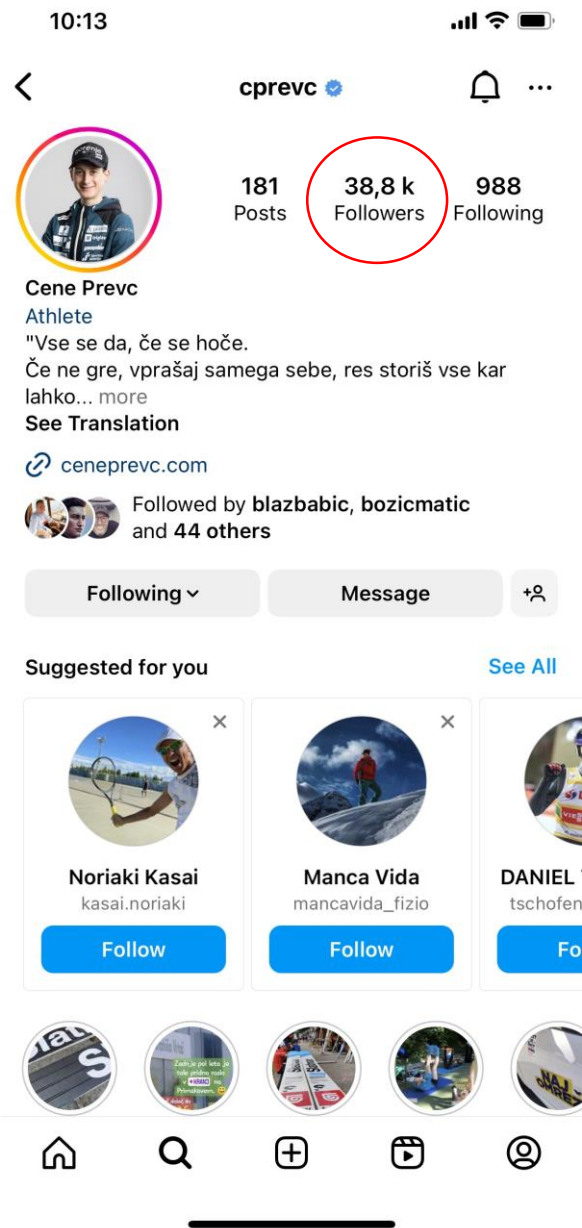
10:13

cprevc

181
Posts

38,8 k
Followers

988
Following

Cene Prevc
Athlete
"Vse se da, če se hoče.
Če ne gre, vprašaj samega sebe, res storiš vse kar lahko... more
See Translation

ceneprevc.com

Followed by blazbabic, bozicmatic and 44 others

Following

Message

Suggested for you

See All

Noriaki Kasai
kasai.noriaki
Follow

Manca Vida
mancavida_fizio
Follow

DANIEL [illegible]
tschofen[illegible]
Fo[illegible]